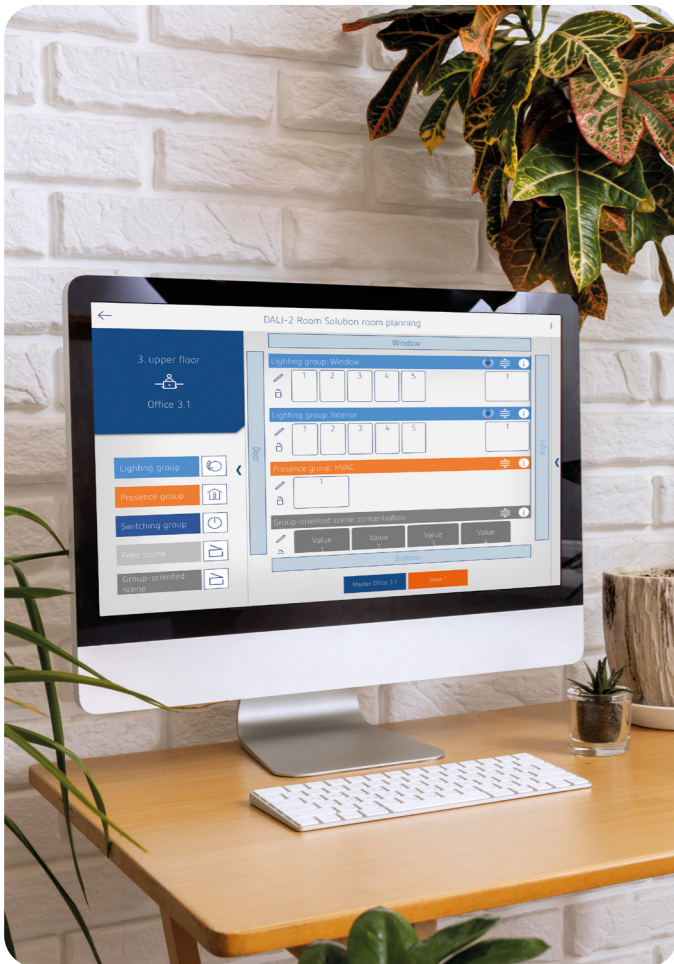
DALI-2 Room Solution room planning

3. upper floor

Office 3.1

Lighting group

Presence group

Switching group

Free scene

Group-oriented scene

Window

Door

Lighting group: Window

1 2 3 4 5

1

Lighting group: Interior

1 2 3 4 5

1

Presence group: HVAC

1

Group-oriented scene: concentration

Value 1

Value 1

Value 1

Value 1

Bottom

Model Office 3.1

Save 1